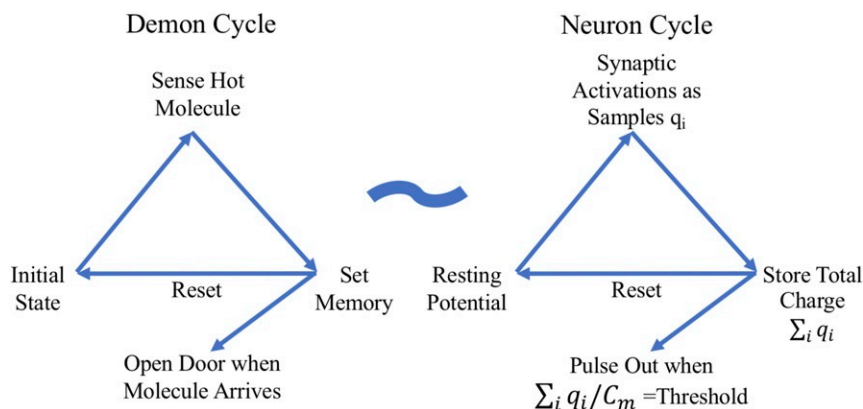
Demon Cycle

Sense Hot Molecule

Initial State

Reset

Set Memory

Open Door when Molecule Arrives

~

Neuron Cycle

Synaptic Activations as Samples $q_i$

Resting Potential

Reset

Store Total Charge $\sum_i q_i$

Pulse Out when $\sum_i q_i / C_m$ =Threshold